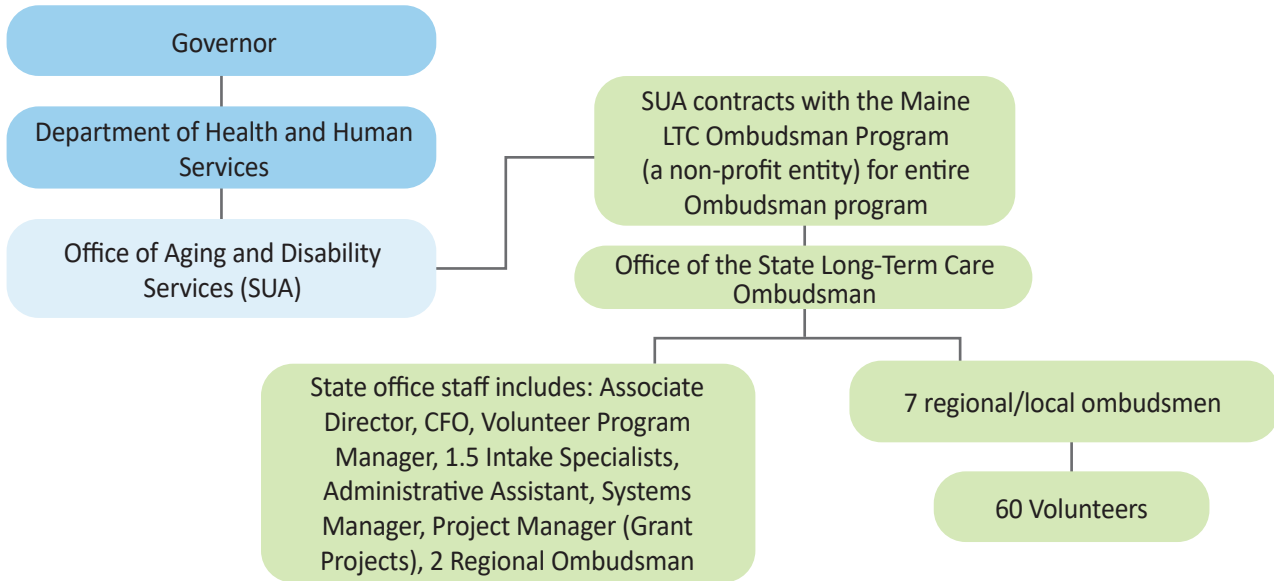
Governor

Department of Health and Human Services

Office of Aging and Disability Services (SUA)

SUA contracts with the Maine LTC Ombudsman Program (a non-profit entity) for entire Ombudsman program

Office of the State Long-Term Care Ombudsman

State office staff includes: Associate Director, CFO, Volunteer Program Manager, 1.5 Intake Specialists, Administrative Assistant, Systems Manager, Project Manager (Grant Projects), 2 Regional Ombudsman

7 regional/local ombudsmen

60 Volunteers